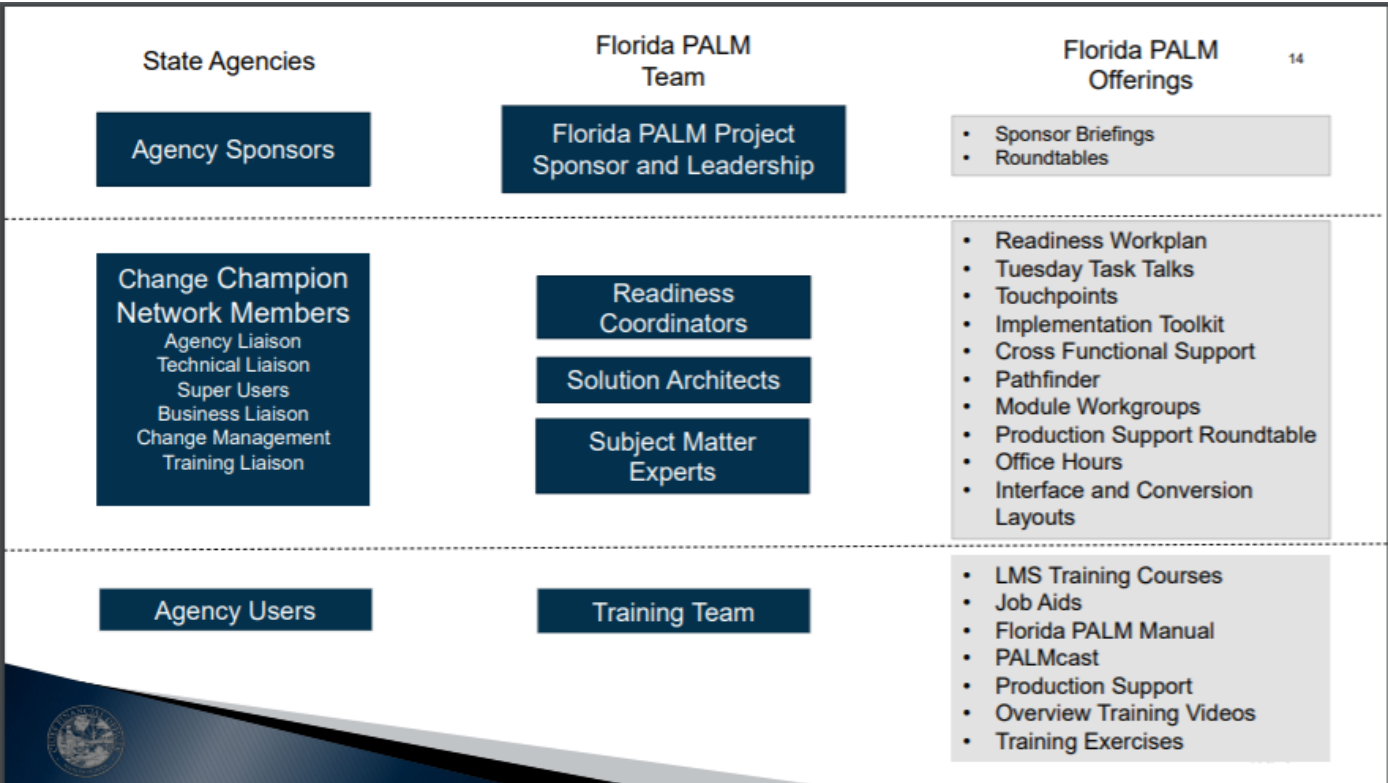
State Agencies

Florida PALM Team

Florida PALM Offerings

14

Agency Sponsors

Florida PALM Project Sponsor and Leadership

- Sponsor Briefings
- Roundtables

Change Champion Network Members
Agency Liaison
Technical Liaison
Super Users
Business Liaison
Change Management
Training Liaison

Readiness Coordinators

Solution Architects

Subject Matter Experts

- Readiness Workplan
- Tuesday Task Talks
- Touchpoints
- Implementation Toolkit
- Cross Functional Support
- Pathfinder
- Module Workgroups
- Production Support Roundtable
- Office Hours
- Interface and Conversion Layouts

Agency Users

Training Team

- LMS Training Courses
- Job Aids
- Florida PALM Manual
- PALMcast
- Production Support
- Overview Training Videos
- Training Exercises